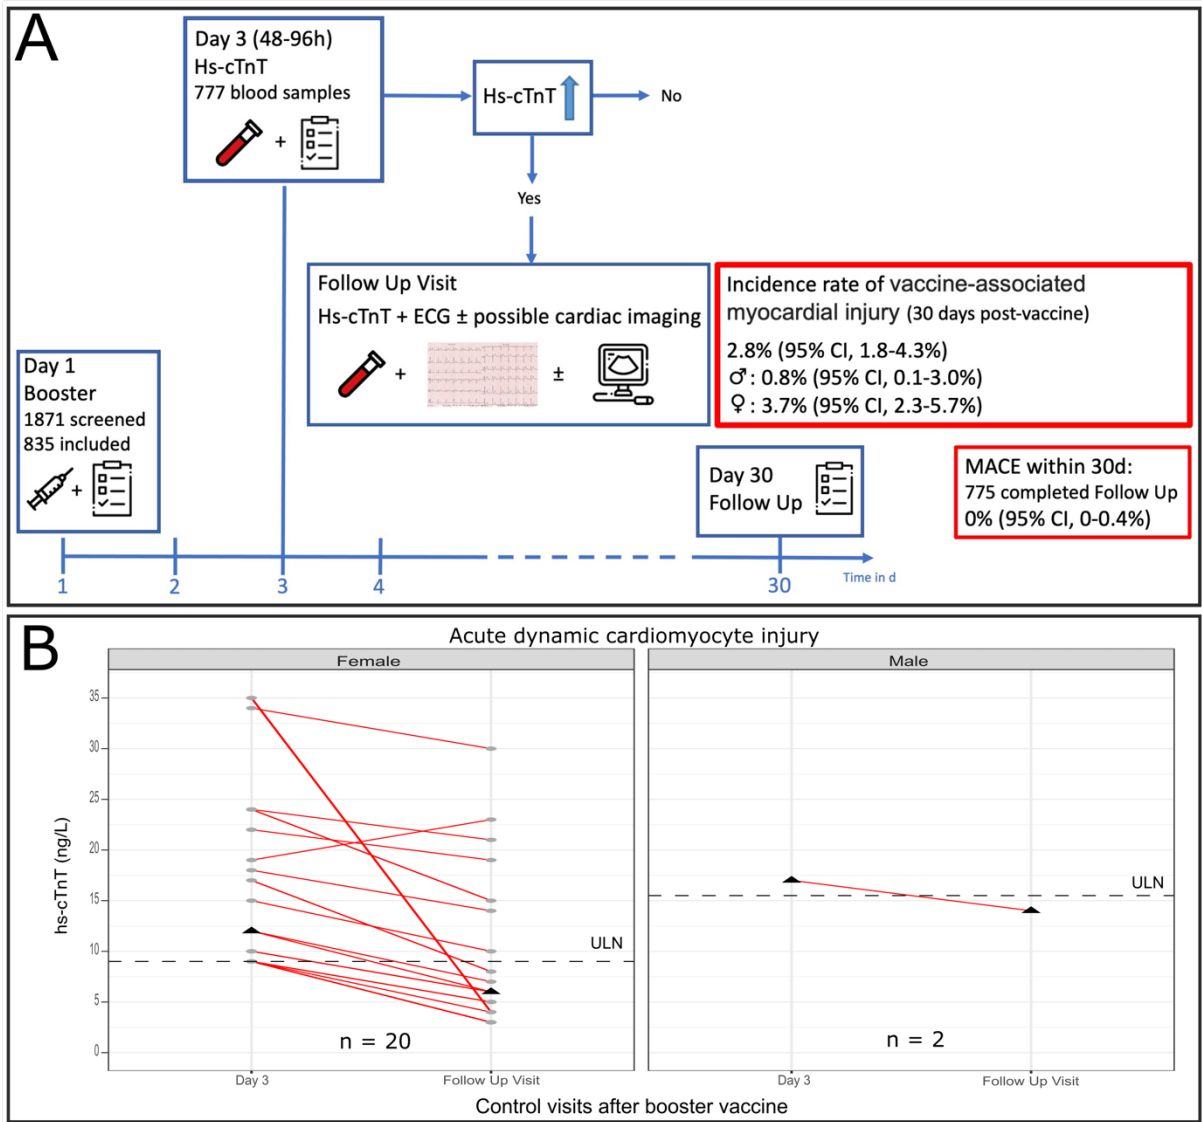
A

Day 3 (48-96h)
Hs-cTnT
777 blood samples
+

Hs-cTnT

No

Yes

Follow Up Visit
Hs-cTnT + ECG ± possible cardiac imaging
+ ±

Incidence rate of vaccine-associated myocardial injury (30 days post-vaccine)
2.8% (95% CI, 1.8-4.3%)
♂: 0.8% (95% CI, 0.1-3.0%)
♀: 3.7% (95% CI, 2.3-5.7%)

Day 1
Booster
1871 screened
835 included
+

Day 30
Follow Up

MACE within 30d:
775 completed Follow Up
0% (95% CI, 0-0.4%)

1 2 3 4 30
Time in d

B

Acute dynamic cardiomyocyte injury

Female

Male

hs-cTnT (ng/L)

35
30
25
20
15
10
5
0

ULN

ULN

n = 20

n = 2

Day 3
Follow Up Visit
Day 3
Follow Up Visit

Control visits after booster vaccine